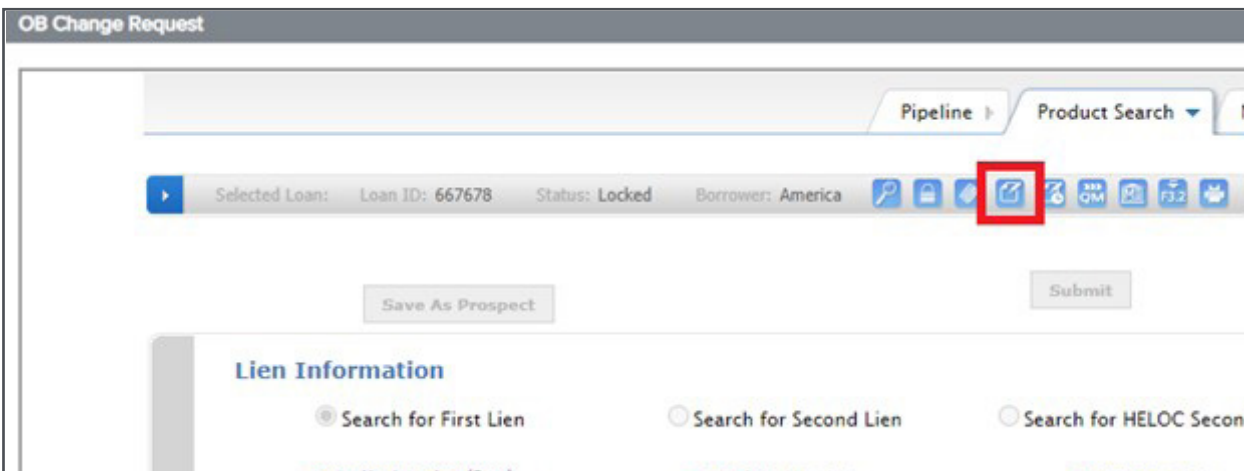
OB Change Request

Pipeline

Product Search

Selected Loan: Loan ID: 667678 Status: Locked Borrower: America

QM

Save As Prospect

Submit

Lien Information

Search for First Lien

Search for Second Lien

Search for HELOC Secon